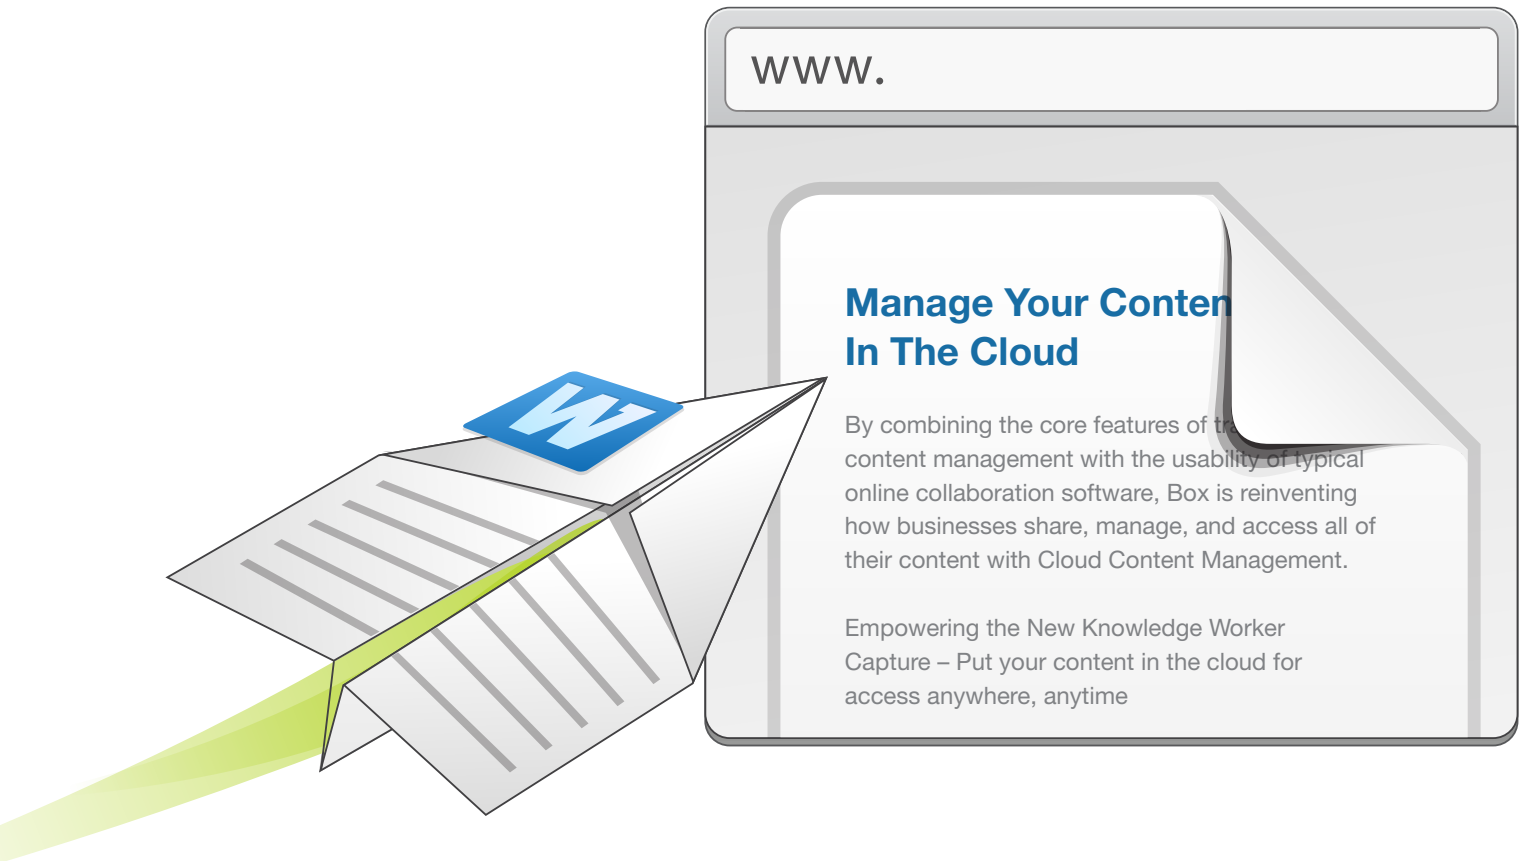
www.

Manage Your Conten
In The Cloud

By combining the core features of tr
content management with the usability of typical online collaboration software, Box is reinventing how businesses share, manage, and access all of their content with Cloud Content Management.

Empowering the New Knowledge Worker
Capture – Put your content in the cloud for access anywhere, anytime

W